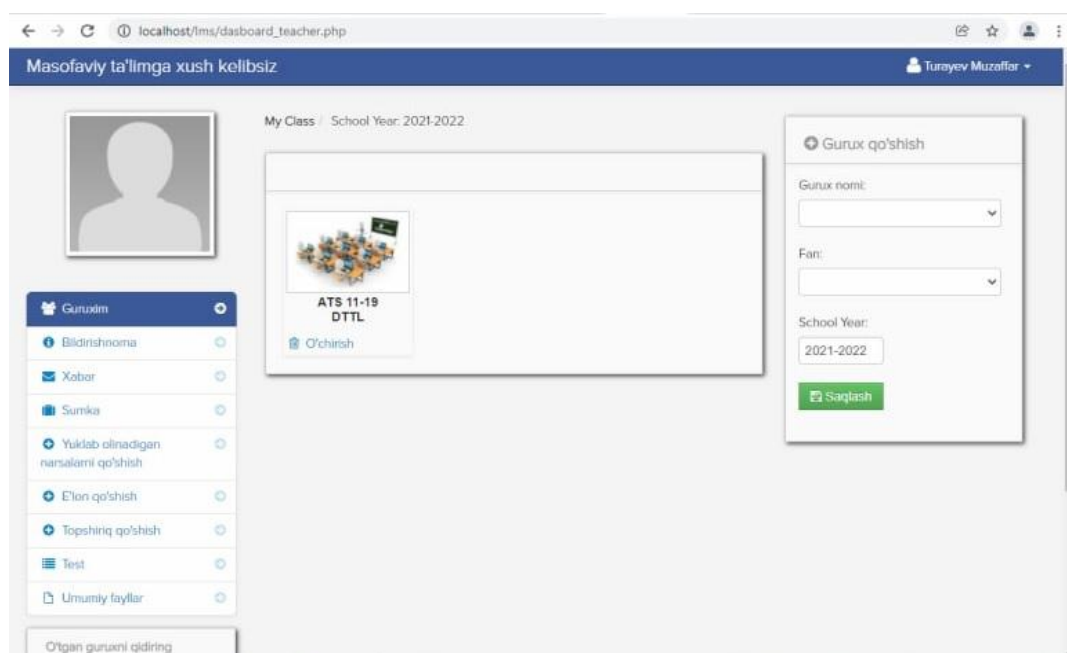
localhost/lms/dasboard_teacher.php

Masofaviy ta'limga xush kelibsiz

Turayev Muzaffar

My Class / School Year: 2021-2022

ATS 11-19 DTTL

O'chirish

Gurux qo'shish

Gurux nomi:

Fan:

School Year:

2021-2022

Saqlash

Guruxim

Bildirishnoma

Xabar

Sumka

Yuklab olinadigan narsalarni qo'shish

E'lon qo'shish

Topshiriq qo'shish

Test

Umumiy fayllar

O'tgan guruxni qidiring